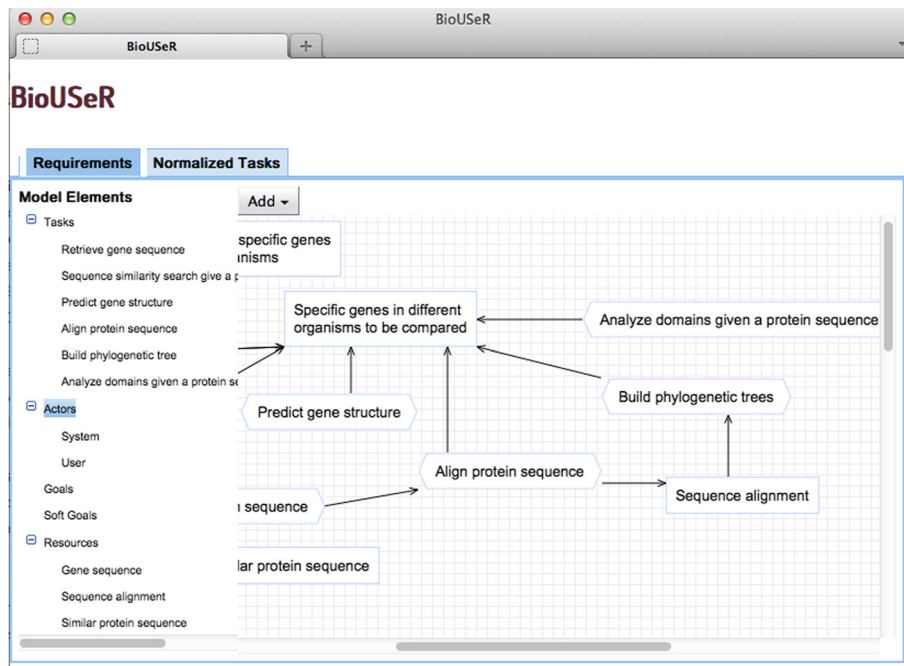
BioUSeR

BioUSeR

+

BioUSeR

Requirements

Normalized Tasks

Model Elements

Tasks

Retrieve gene sequence

Sequence similarity search give a p

Predict gene structure

Align protein sequence

Build phylogenetic tree

Analyze domains given a protein se

Actors

System

User

Goals

Soft Goals

Resources

Gene sequence

Sequence alignment

Similar protein sequence

Add

specific genes nisms

Specific genes in different organisms to be compared

Analyze domains given a protein sequence

Predict gene structure

Build phylogenetic trees

Align protein sequence

sequence

Sequence alignment

lar protein sequence